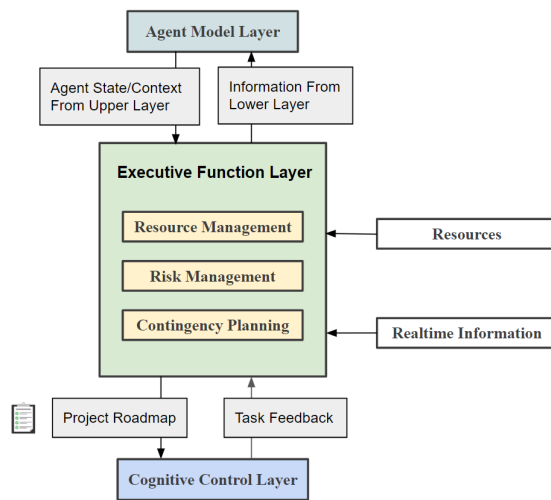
Agent Model Layer

Agent State/Context From Upper Layer

Information From Lower Layer

Executive Function Layer

Resource Management

Risk Management

Contingency Planning

Resources

Realtime Information

Project Roadmap

Task Feedback

Cognitive Control Layer